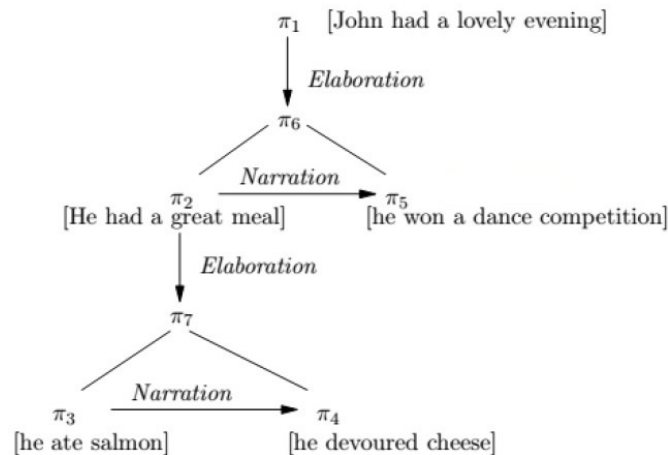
$\pi_1$ [John had a lovely evening]

*Elaboration*

$\pi_6$

*Narration*

$\pi_2$ [He had a great meal]

$\pi_5$ [he won a dance competition]

*Elaboration*

$\pi_7$

*Narration*

$\pi_3$ [he ate salmon]

$\pi_4$ [he devoured cheese]